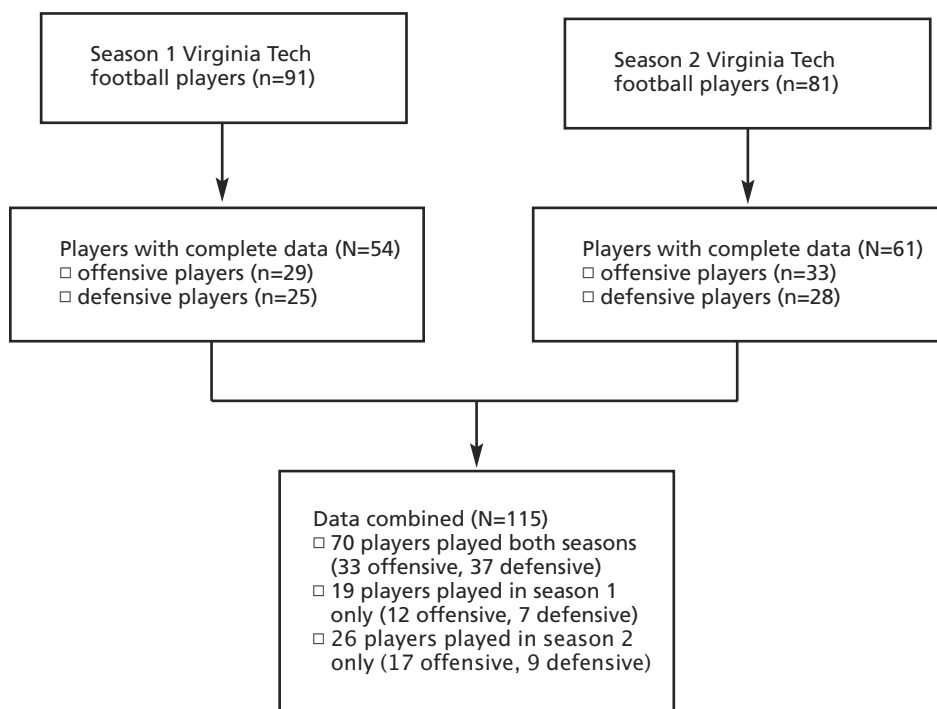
Season 1 Virginia Tech football players (n=91)

Season 2 Virginia Tech football players (n=81)

Players with complete data (N=54)
□ offensive players (n=29)
□ defensive players (n=25)

Players with complete data (N=61)
□ offensive players (n=33)
□ defensive players (n=28)

Data combined (N=115)
□ 70 players played both seasons (33 offensive, 37 defensive)
□ 19 players played in season 1 only (12 offensive, 7 defensive)
□ 26 players played in season 2 only (17 offensive, 9 defensive)